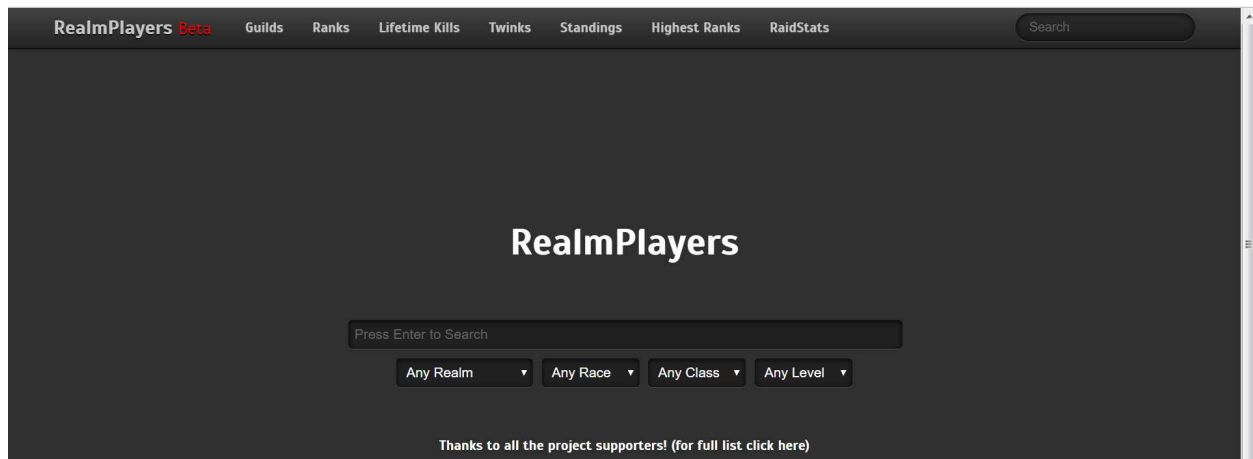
RealmPlayers Beta Guilds Ranks Lifetime Kills Twinks Standings Highest Ranks RaidStats

Search

RealmPlayers

Press Enter to Search

Any Realm ▾ Any Race ▾ Any Class ▾ Any Level ▾

Thanks to all the project supporters! (for full list click here)